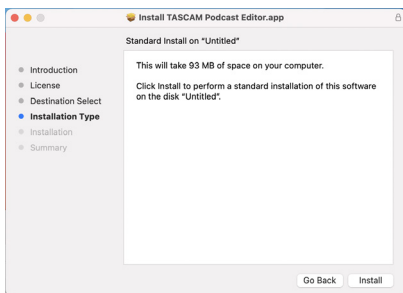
Install TASCAM Podcast Editor.app

Standard Install on "Untitled"

Introduction
License
Destination Select
Installation Type
Installation
Summary

This will take 93 MB of space on your computer.

Click Install to perform a standard installation of this software on the disk "Untitled".

Go Back
Install